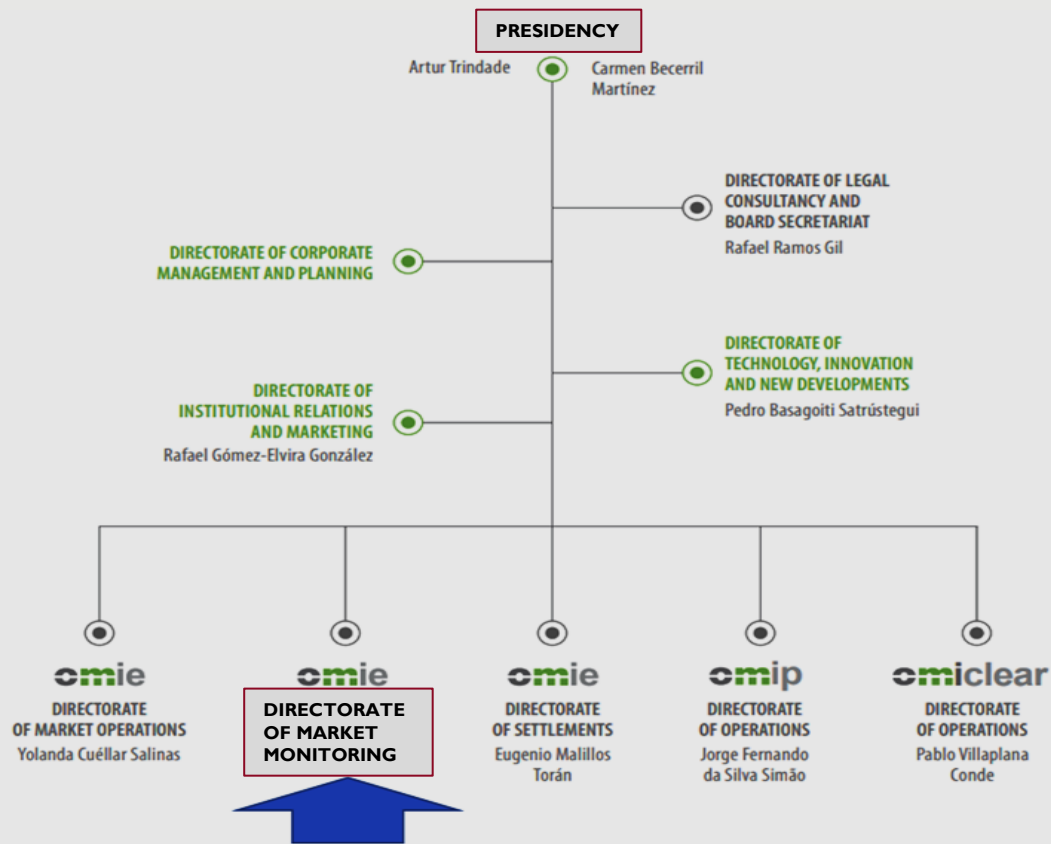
PRESIDENCY

Artur Trindade

Carmen Becerril Martínez

DIRECTORATE OF LEGAL CONSULTANCY AND BOARD SECRETARIAT
Rafael Ramos Gil

DIRECTORATE OF CORPORATE MANAGEMENT AND PLANNING

DIRECTORATE OF TECHNOLOGY, INNOVATION AND NEW DEVELOPMENTS
Pedro Basagoiti Satrústegui

DIRECTORATE OF INSTITUTIONAL RELATIONS AND MARKETING
Rafael Gómez-Elvira González

omie
DIRECTORATE OF MARKET OPERATIONS
Yolanda Cuéllar Salinas

omie
DIRECTORATE OF MARKET MONITORING

omie
DIRECTORATE OF SETTLEMENTS
Eugenio Malillos Torán

omip
DIRECTORATE OF OPERATIONS
Jorge Fernando da Silva Simão

omiclear
DIRECTORATE OF OPERATIONS
Pablo Villaplana Conde